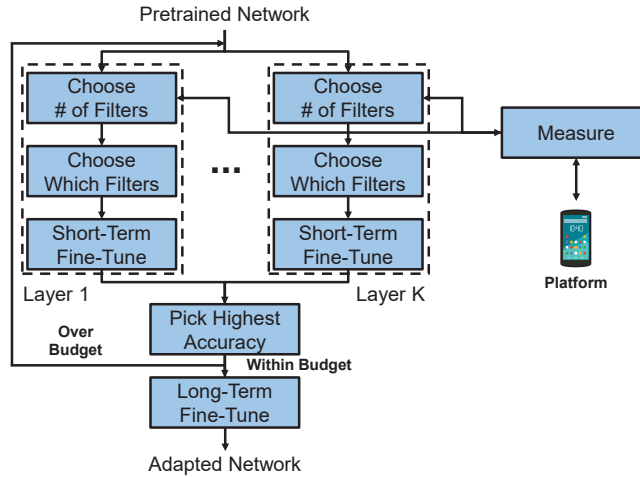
Pretrained Network

Choose # of Filters

Choose Which Filters

Short-Term Fine-Tune

Layer 1

...

Choose # of Filters

Choose Which Filters

Short-Term Fine-Tune

Layer K

Measure

Platform

Over Budget

Pick Highest Accuracy

Within Budget

Long-Term Fine-Tune

Adapted Network